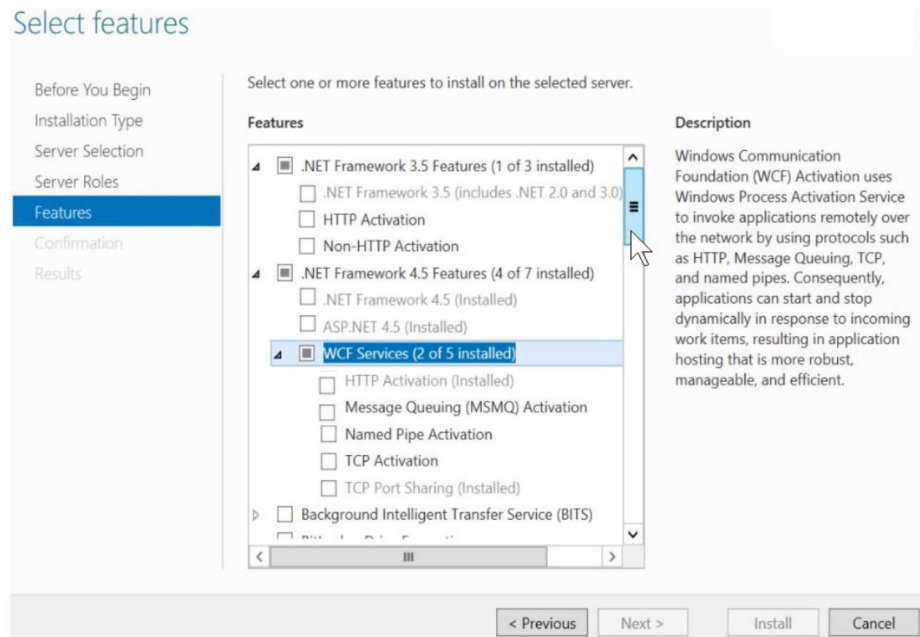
Select features

Before You Begin
Installation Type
Server Selection
Server Roles
Features
Confirmation
Results

Select one or more features to install on the selected server.

Features

.NET Framework 3.5 Features (1 of 3 installed)
.NET Framework 3.5 (includes .NET 2.0 and 3.0)
HTTP Activation
Non-HTTP Activation
.NET Framework 4.5 Features (4 of 7 installed)
.NET Framework 4.5 (Installed)
ASP.NET 4.5 (Installed)
WCF Services (2 of 5 installed)
HTTP Activation (Installed)
Message Queuing (MSMQ) Activation
Named Pipe Activation
TCP Activation
TCP Port Sharing (Installed)
Background Intelligent Transfer Service (BITS)
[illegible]

Description

Windows Communication Foundation (WCF) Activation uses Windows Process Activation Service to invoke applications remotely over the network by using protocols such as HTTP, Message Queuing, TCP, and named pipes. Consequently, applications can start and stop dynamically in response to incoming work items, resulting in application hosting that is more robust, manageable, and efficient.

< Previous Next > Install Cancel